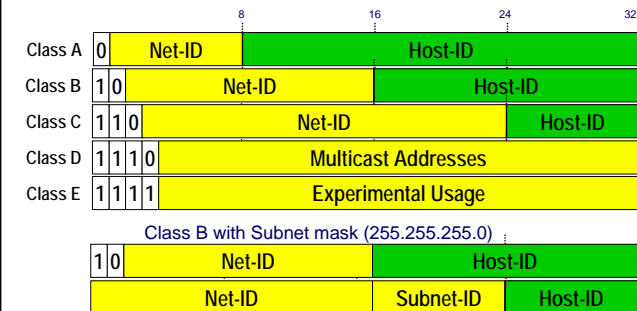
8 16 24 32

| | | |
|---|---|---|
| Class A | 0 | Net-ID | Host-ID |
| Class B | 1 0 | Net-ID | Host-ID |
| Class C | 1 1 0 | Net-ID | Host-ID |
| Class D | 1 1 1 0 | Multicast Addresses |
| Class E | 1 1 1 1 | Experimental Usage |

Class B with Subnet mask (255.255.255.0)

1 0 Net-ID Host-ID

Net-ID Subnet-ID Host-ID